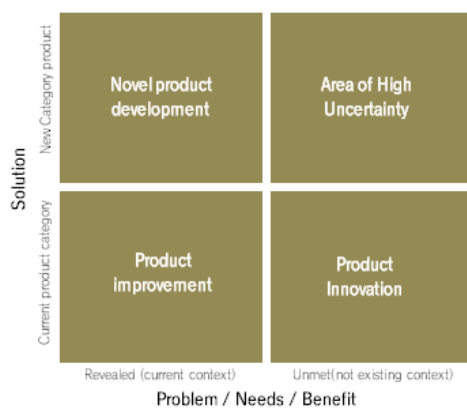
Solution

New Category product

Current product category

Novel product development

Area of High Uncertainty

Product improvement

Product Innovation

Revealed (current context)

Unmet(not existing context)

Problem / Needs / Benefit